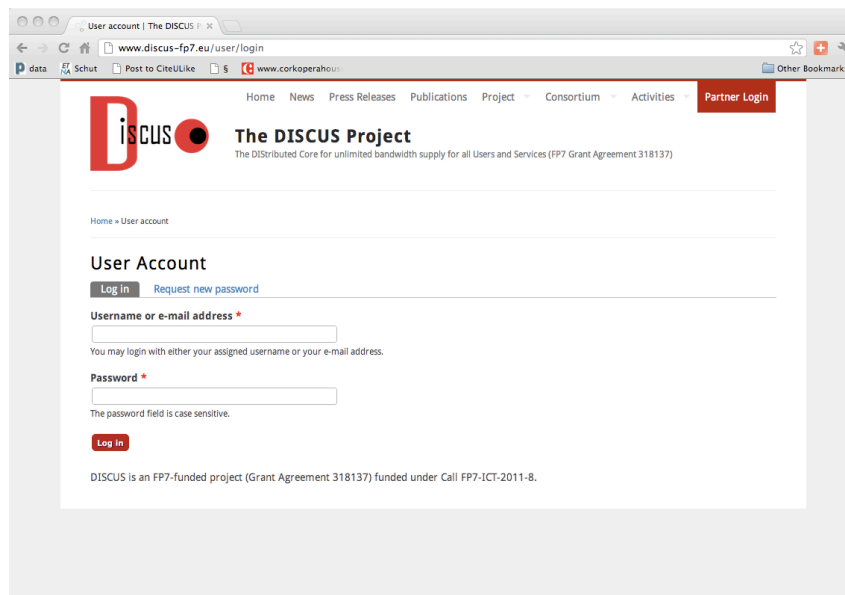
User account | The DISCUS P

www.discus-fp7.eu/user/login

data  Schut  Post to CiteULike  §  www.corkoperahous  Other Bookmarks

Home  News  Press Releases  Publications  Project  Consortium  Activities  Partner Login

DISCUS

The DISCUS Project

The DIStributed Core for unlimited bandwidth supply for all Users and Services (FP7 Grant Agreement 318137)

Home » User account

User Account

Log in  Request new password

Username or e-mail address *

You may login with either your assigned username or your e-mail address.

Password *

The password field is case sensitive.

Log in

DISCUS is an FP7-funded project (Grant Agreement 318137) funded under Call FP7-ICT-2011-8.